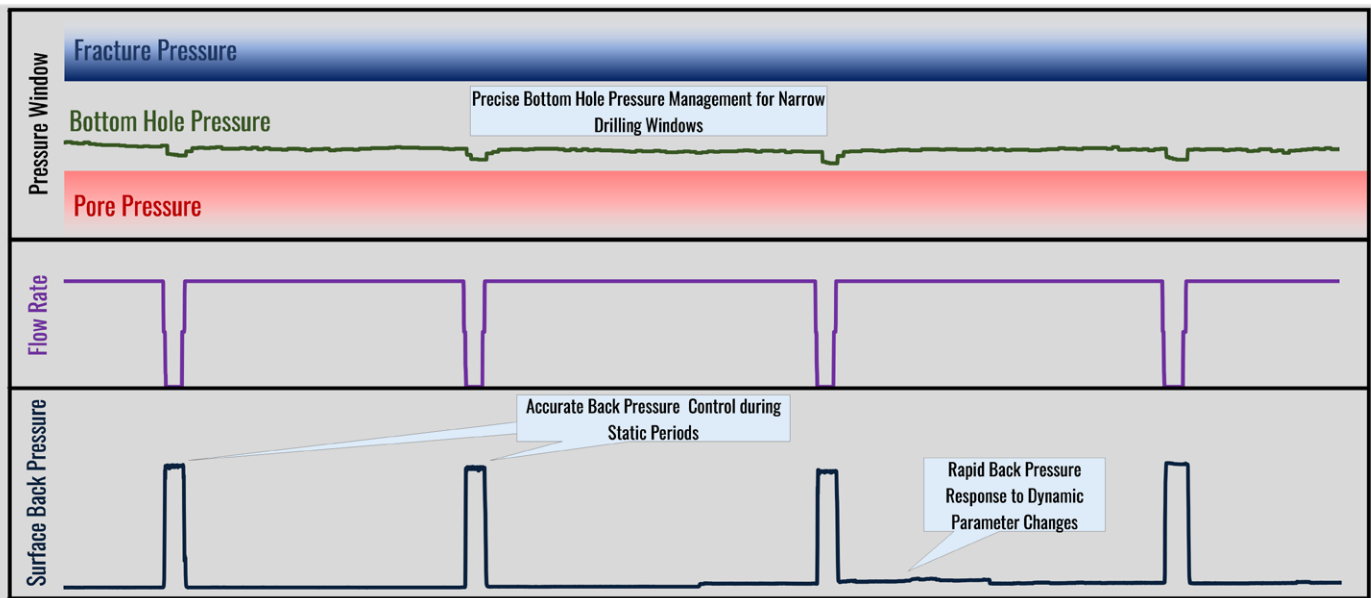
Pressure Window

Fracture Pressure

Bottom Hole Pressure

Precise Bottom Hole Pressure Management for Narrow Drilling Windows

Pore Pressure

Flow Rate

Surface Back Pressure

Accurate Back Pressure Control during Static Periods

Rapid Back Pressure Response to Dynamic Parameter Changes